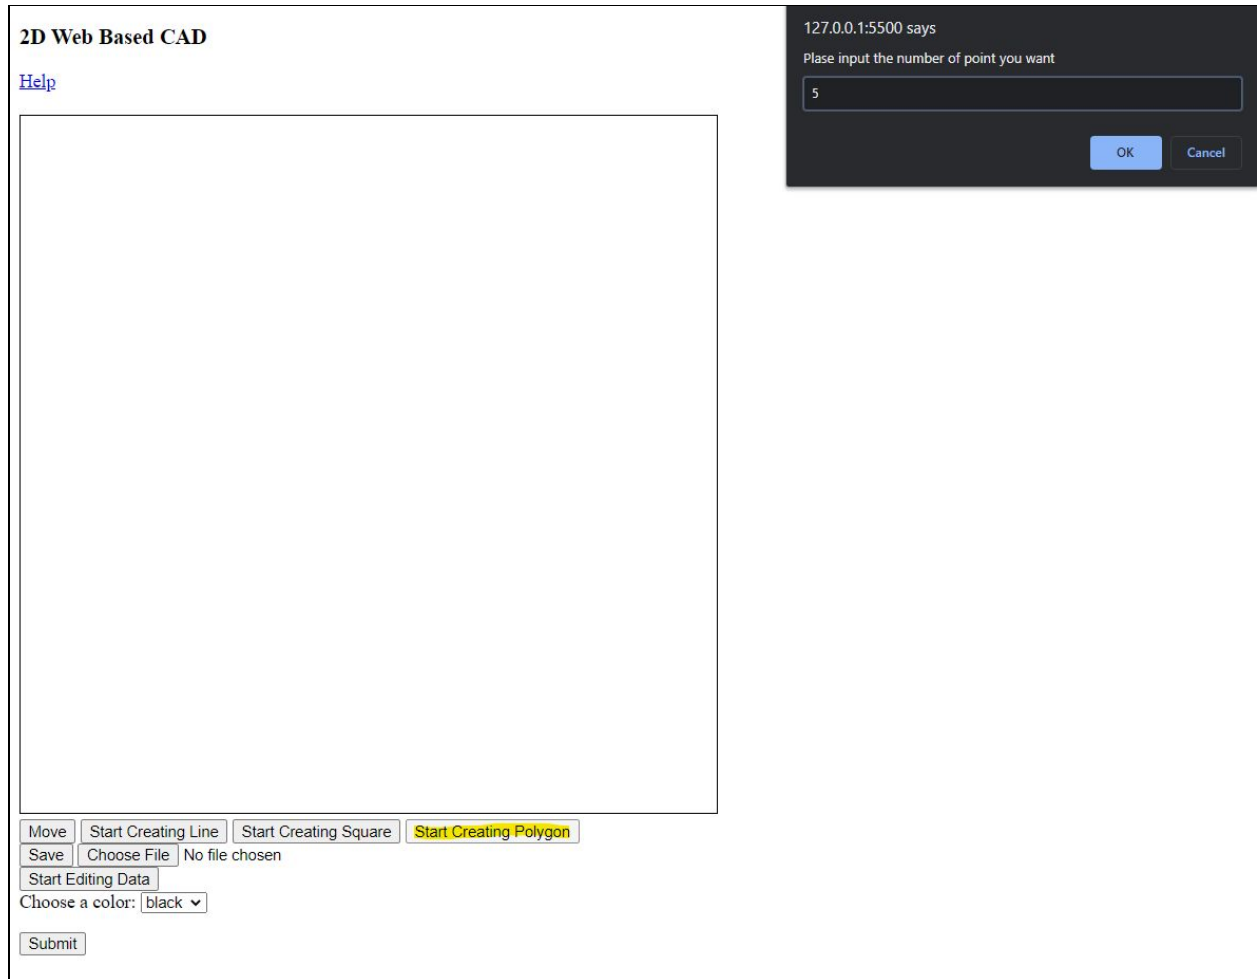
2D Web Based CAD

Help

127.0.0.1:5500 says

Plase input the number of point you want

5

OK Cancel

Move Start Creating Line Start Creating Square Start Creating Polygon

Save Choose File No file chosen

Start Editing Data

Choose a color: black

Submit